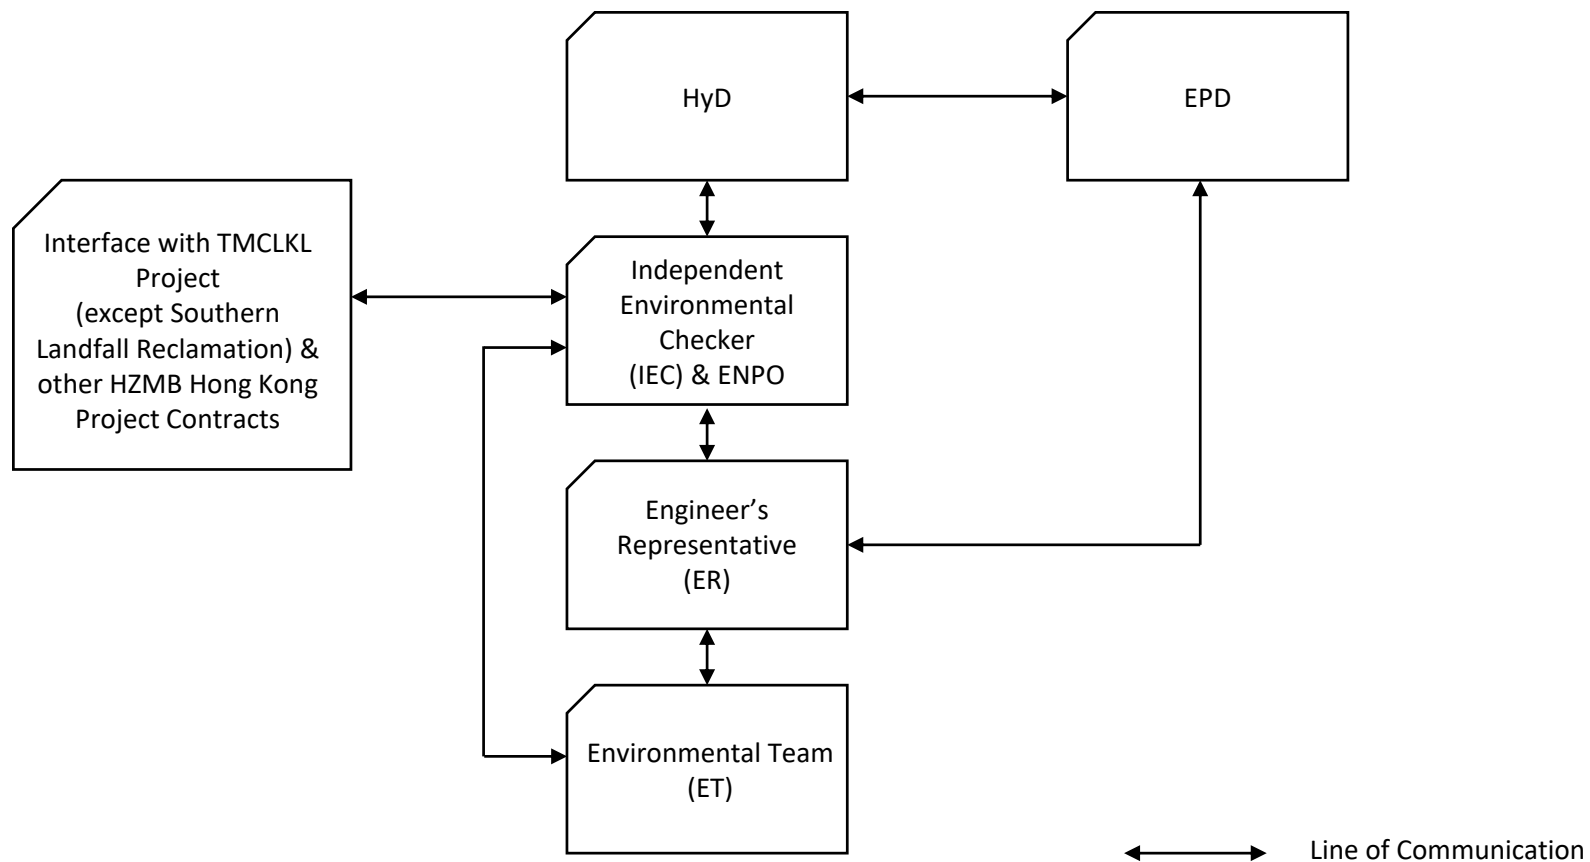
HyD

EPD

Interface with TMCLKL Project (except Southern Landfall Reclamation) & other HZMB Hong Kong Project Contracts

Independent Environmental Checker (IEC) & ENPO

Engineer's Representative (ER)

Environmental Team (ET)

Line of Communication